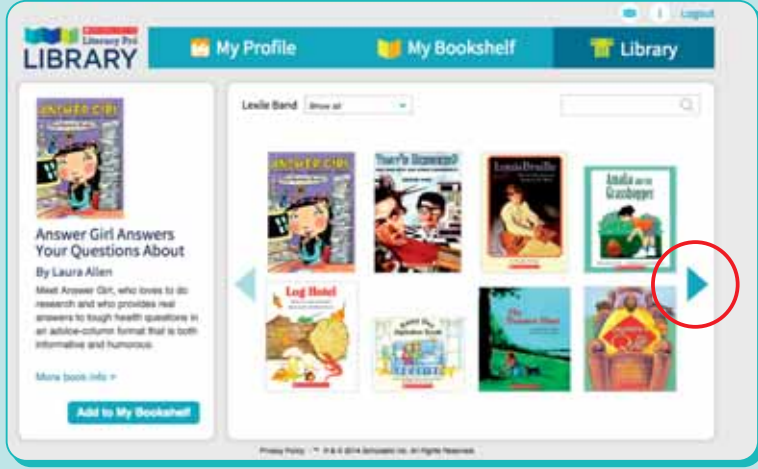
Logout

Literacy Pro LIBRARY

My Profile

My Bookshelf

Library

ANSWER GIRL

Answer Girl Answers Your Questions About

By Laura Allen

Meet Answer Girl, who loves to do research and who provides real answers to tough health questions in an advice-column format that is both informative and humorous.

More book info

Add to My Bookshelf

Lexile Band

Show all

ANSWER GIRL

They're Disgusting!

Louis Braille

Amelia and the Grasshopper

Log Hotel

The Prairie Wind

Privacy Policy | ™ ® & © 2014 Scholastic Inc. All Rights Reserved.